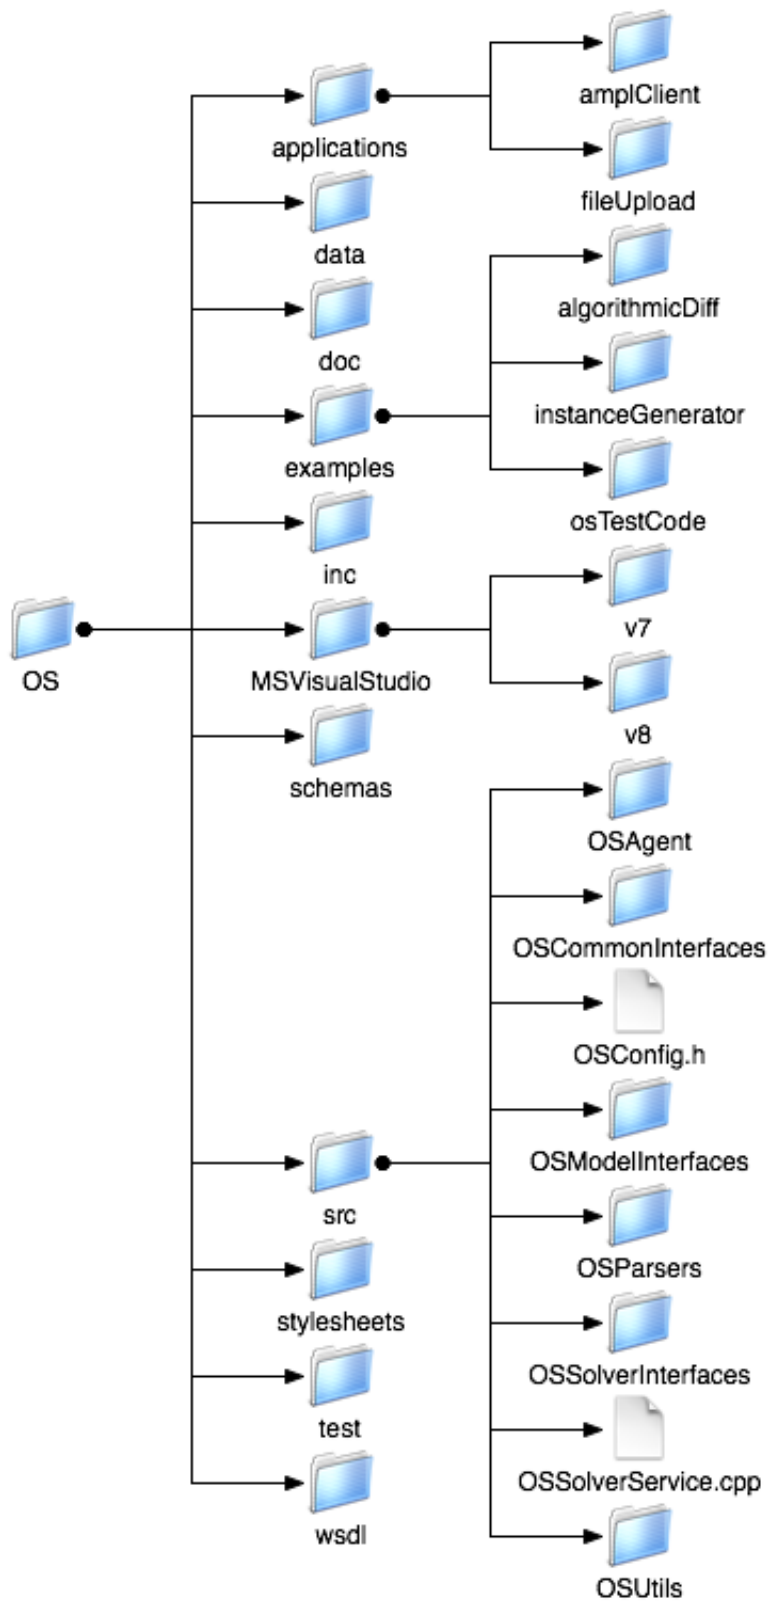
OS

applications
data
doc
examples
inc
MSVisualStudio
schemas
src
stylesheets
test
wsdl

amplClient
fileUpload

algorithmicDiff
instanceGenerator
osTestCode

v7
v8

OSAgent
OSCommonInterfaces
OSConfig.h
OSModelInterfaces
OSParsers
OSSolverInterfaces
OSSolverService.cpp
OSUtils